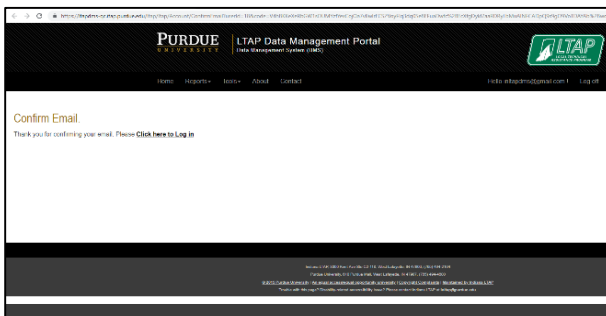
https://ltapdms-ce.ecn.purdue.edu/ltap/ltap/Account/ConfirmEmail?userId=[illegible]

PURDUE UNIVERSITY

LTAP Data Management Portal
Data Management System (DMS)

LTAP

Home Reports▾ Team▾ About Contact

Hello ltapdms@gmail.com ! Log off

Confirm Email.

Thank you for confirming your email. Please Click here to Log in

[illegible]

Purdue University, 610 Purdue Mall, West Lafayette, IN 47907, (765) 494-4600

© 2015 Purdue University | An equal access/equal opportunity university | Copyright Complaints | Maintained by Indiana LTAP

Trouble with this page? Disability-related accessibility issue? Please contact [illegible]